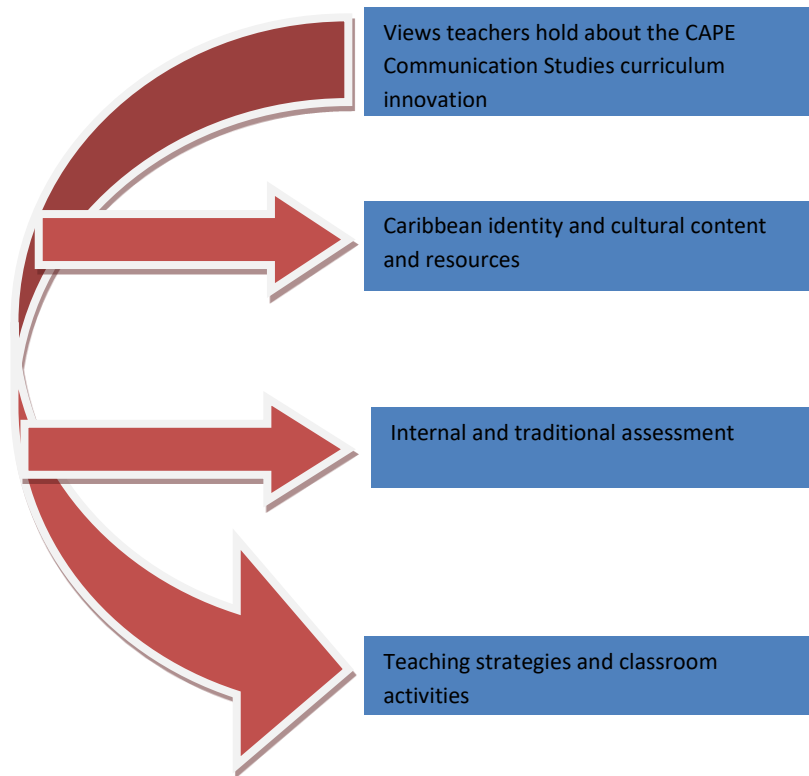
Views teachers hold about the CAPE Communication Studies curriculum innovation

Caribbean identity and cultural content and resources

Internal and traditional assessment

Teaching strategies and classroom activities